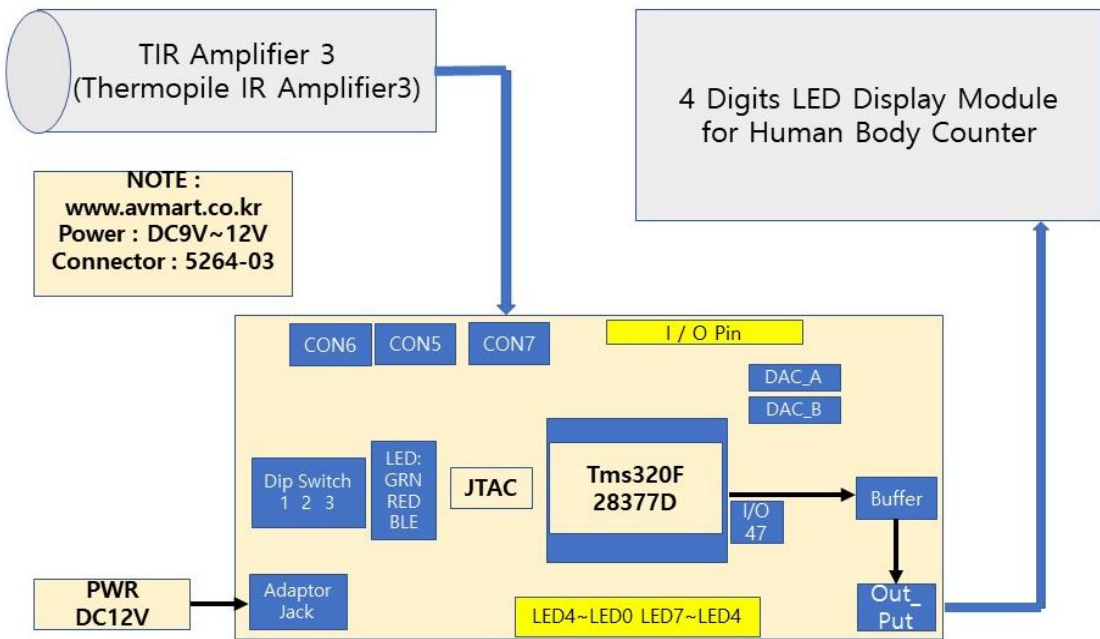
TIR Amplifier 3
(Thermopile IR Amplifier3)

4 Digits LED Display Module
for Human Body Counter

NOTE :
www.avmart.co.kr
Power : DC9V~12V
Connector : 5264-03

CON6
CON5
CON7

I / O Pin

DAC_A
DAC_B

Dip Switch
1 2 3

LED:
GRN
RED
BLE

JTAC

Tms320F
28377D

I/O
47

Buffer

PWR
DC12V

Adaptor
Jack

LED4~LED0 LED7~LED4

Out_
Put